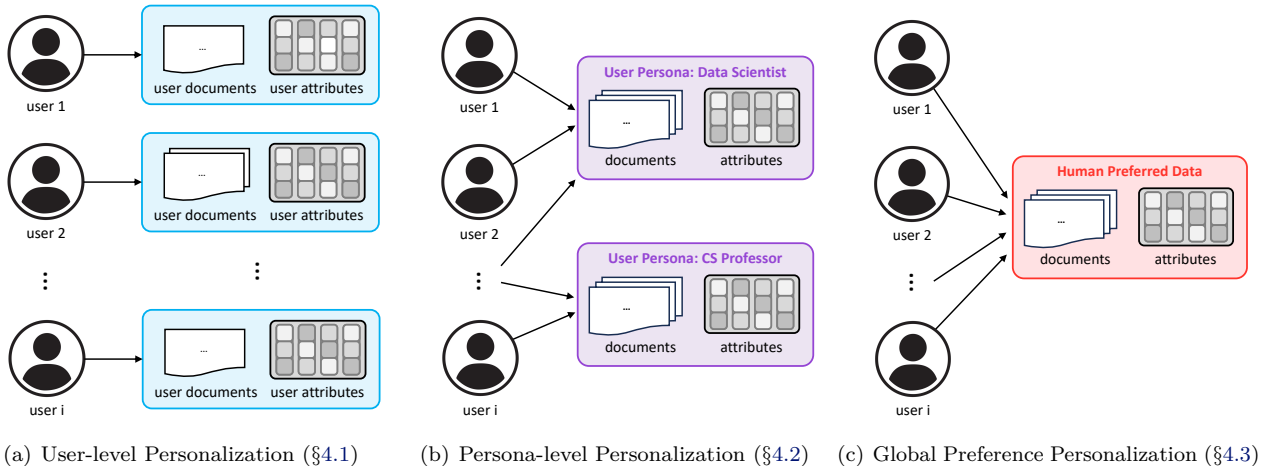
...
user 1
user documents
user attributes

...
user 2
user documents
user attributes

⋮

⋮

...
user i
user documents
user attributes

(a) User-level Personalization (§4.1)

user 1
user 2
⋮
user i

User Persona: Data Scientist
...
documents
attributes

User Persona: CS Professor
...
documents
attributes

(b) Persona-level Personalization (§4.2)

user 1
user 2
⋮
user i

Human Preferred Data
...
documents
attributes

(c) Global Preference Personalization (§4.3)